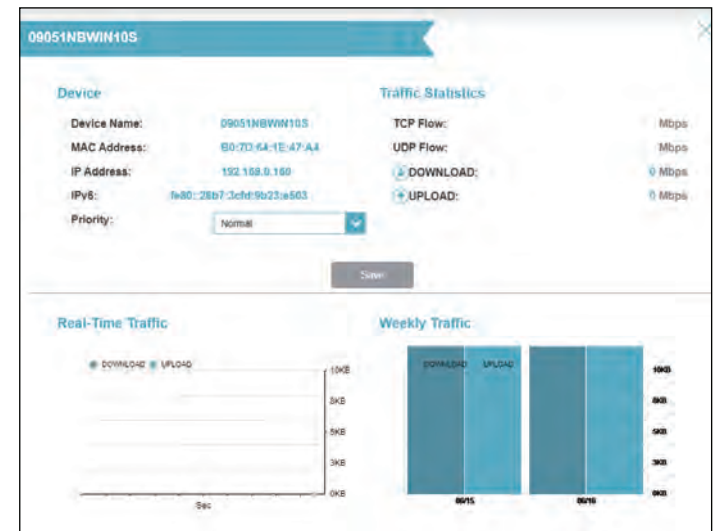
09051NBWIN10S

Device

Device Name: 09051NBWIN10S

MAC Address: B0:7D:64:1E:47:A4

IP Address: 192.168.0.160

IPv6: fe80::28b7:3cfd:9b23:e503

Priority: Normal

Traffic Statistics

TCP Flow: Mbps

UDP Flow: Mbps

DOWNLOAD: 0 Mbps

UPLOAD: 0 Mbps

Save

Real-Time Traffic

DOWNLOAD UPLOAD

10KB

8KB

5KB

3KB

0KB

Sec

Weekly Traffic

DOWNLOAD UPLOAD

10KB

8KB

5KB

3KB

0KB

06/15

06/16